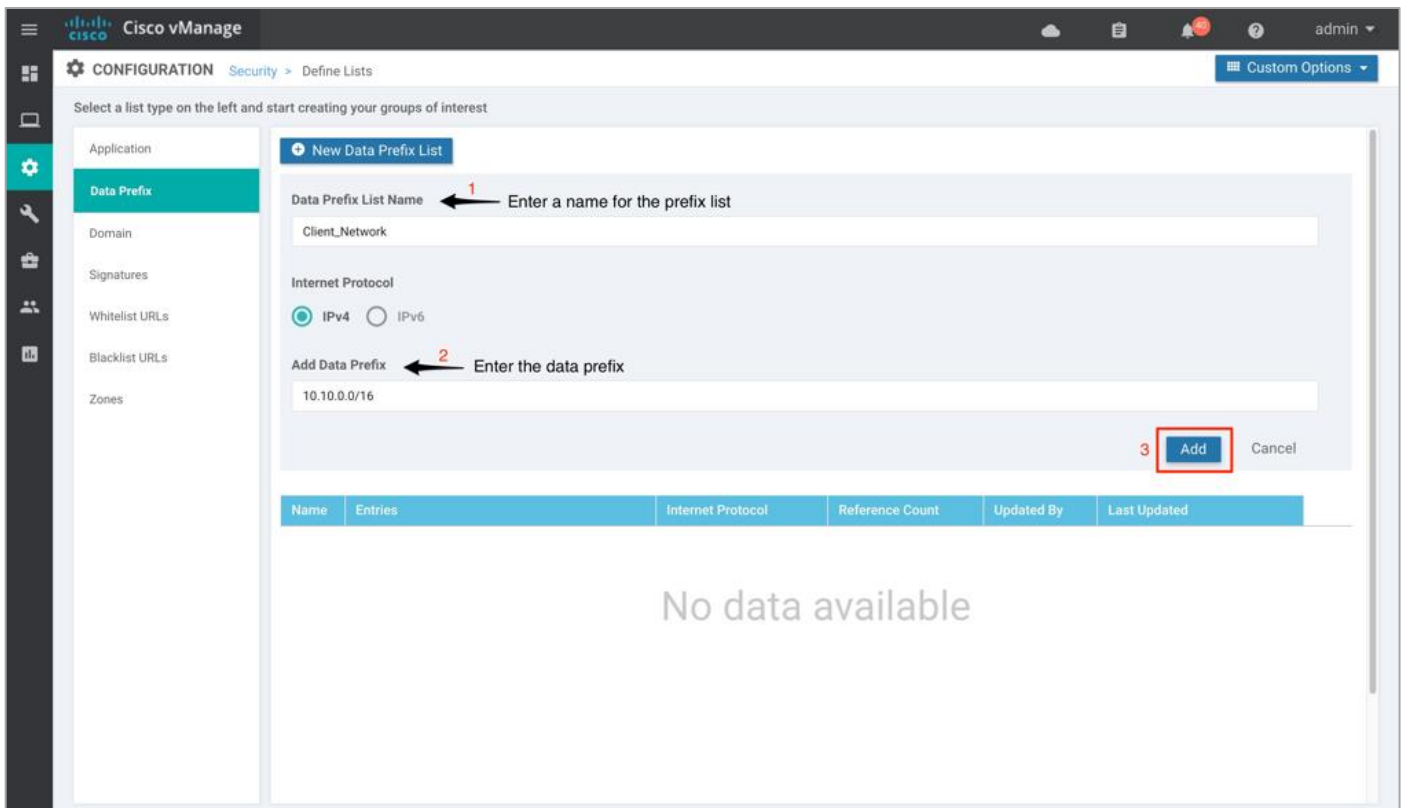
cisco Cisco vManage

40

admin

CONFIGURATION Security > Define Lists

Custom Options

Select a list type on the left and start creating your groups of interest

Application

Data Prefix

Domain

Signatures

Whitelist URLs

Blacklist URLs

Zones

New Data Prefix List

Data Prefix List Name 1 Enter a name for the prefix list

Client_Network

Internet Protocol

IPv4 IPv6

Add Data Prefix 2 Enter the data prefix

10.10.0.0/16

3 Add Cancel

| Name | Entries | Internet Protocol | Reference Count | Updated By | Last Updated |
|---|---|---|---|---|---|

No data available